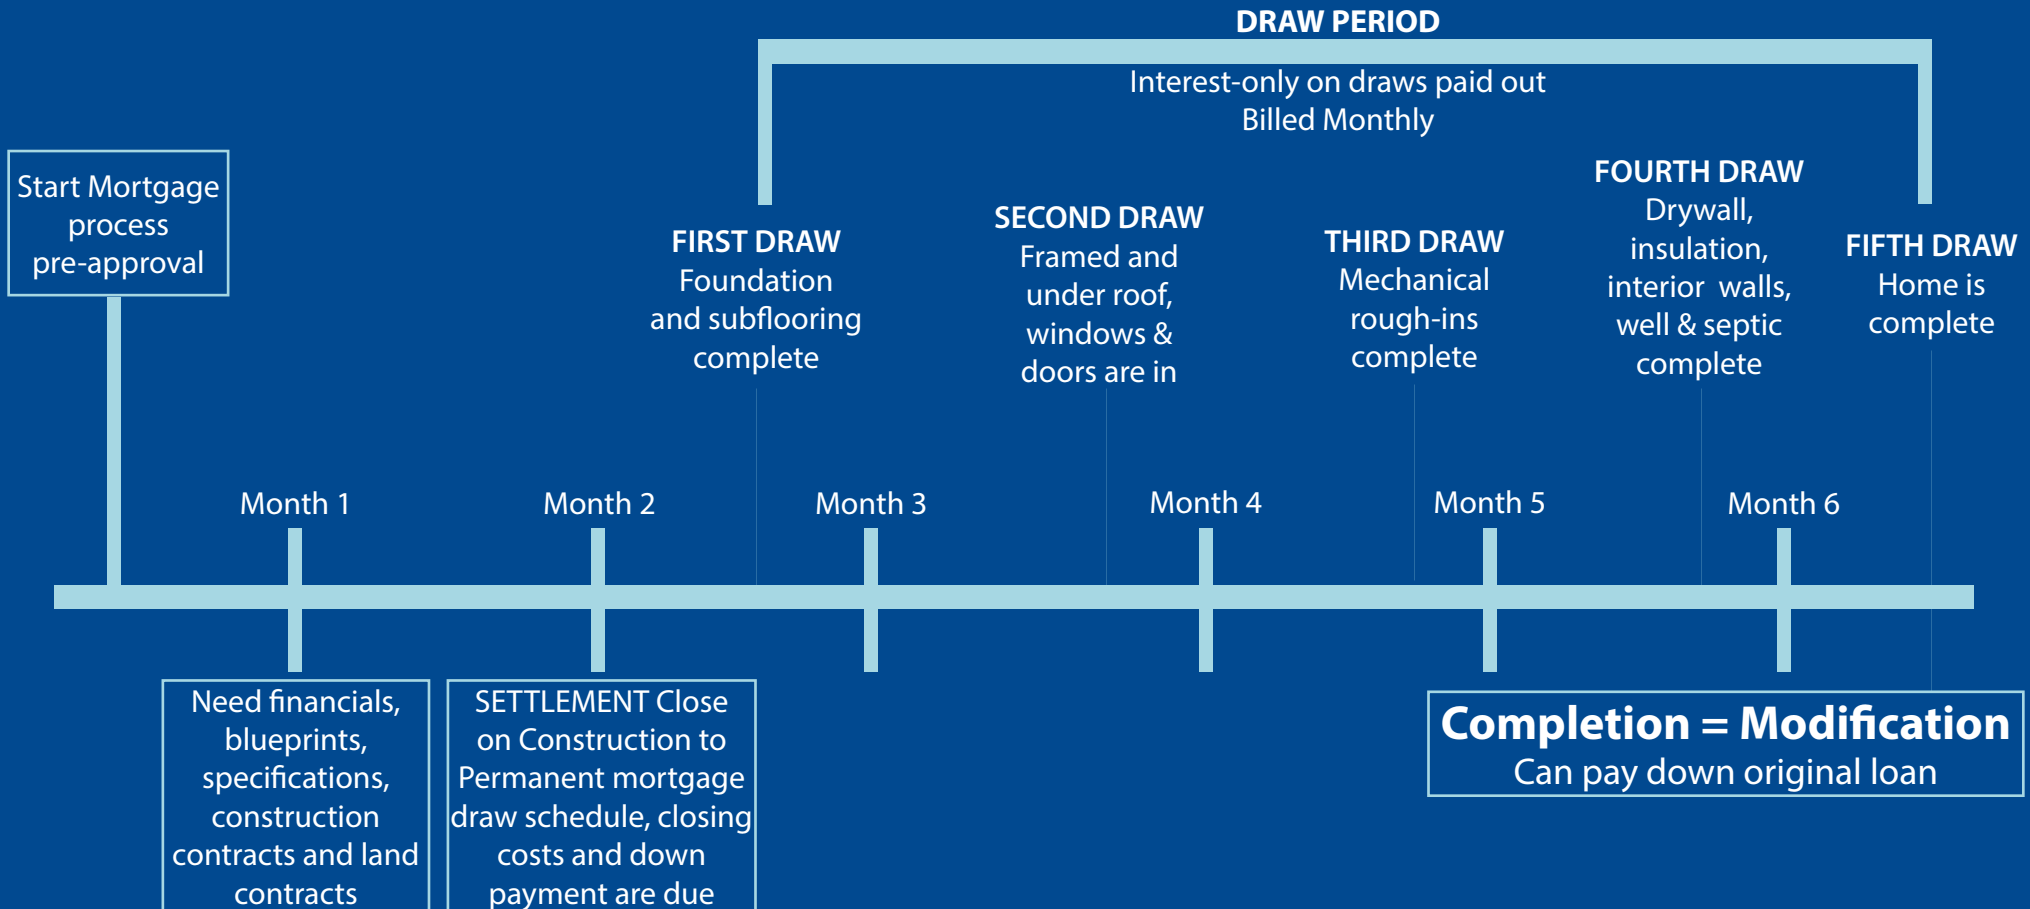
DRAW PERIOD

Interest-only on draws paid out
Billed Monthly

Start Mortgage process pre-approval

FIRST DRAW
Foundation and subflooring complete

SECOND DRAW
Framed and under roof, windows & doors are in

THIRD DRAW
Mechanical rough-ins complete

FOURTH DRAW
Drywall, insulation, interior walls, well & septic complete

FIFTH DRAW
Home is complete

Month 1

Month 2

Month 3

Month 4

Month 5

Month 6

Need financials, blueprints, specifications, construction contracts and land contracts

SETTLEMENT Close on Construction to Permanent mortgage draw schedule, closing costs and down payment are due

Completion = Modification
Can pay down original loan